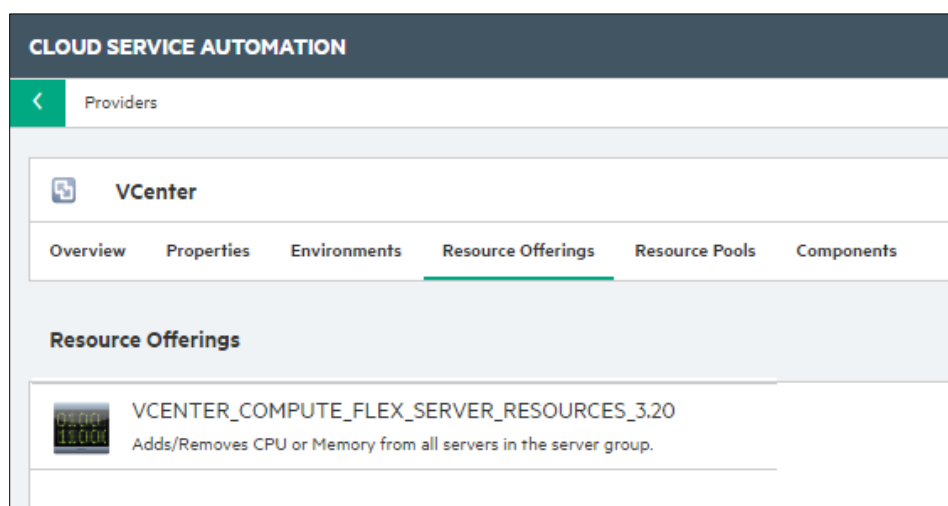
CLOUD SERVICE AUTOMATION

Providers

VCenter

Overview Properties Environments Resource Offerings Resource Pools Components

Resource Offerings

0100
1100

VCENTER_COMPUTE_FLEX_SERVER_RESOURCES_3.20

Adds/Removes CPU or Memory from all servers in the server group.